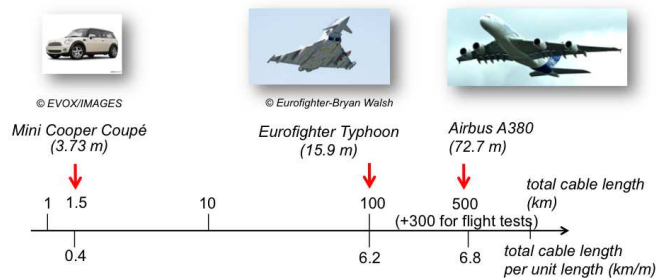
© EVOX/IMAGES

© Eurofighter-Bryan Walsh

Mini Cooper Coupé
(3.73 m)

Eurofighter Typhoon
(15.9 m)

Airbus A380
(72.7 m)

1 1.5 10 100 500

total cable length
(km)

(+300 for flight tests)

0.4 6.2 6.8

total cable length
per unit length (km/m)